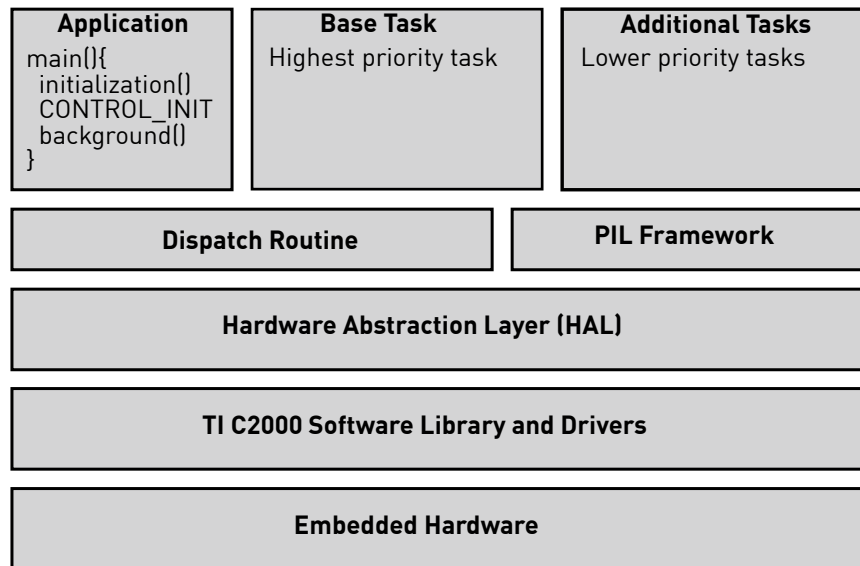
Application
main(){
initialization()
CONTROL_INIT
background()
}

Base Task
Highest priority task

Additional Tasks
Lower priority tasks

Dispatch Routine

PIL Framework

Hardware Abstraction Layer (HAL)

TI C2000 Software Library and Drivers

Embedded Hardware